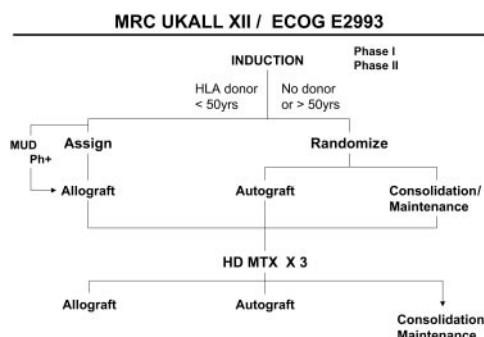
MRC UKALL XII / ECOG E2993

INDUCTION

Phase I
Phase II

HLA donor
< 50yrs

No donor
or > 50yrs

MUD
Ph+

Assign

Randomize

Allograft

Autograft

Consolidation/
Maintenance

HD MTX X 3

Allograft

Autograft

Consolidation
Maintenance